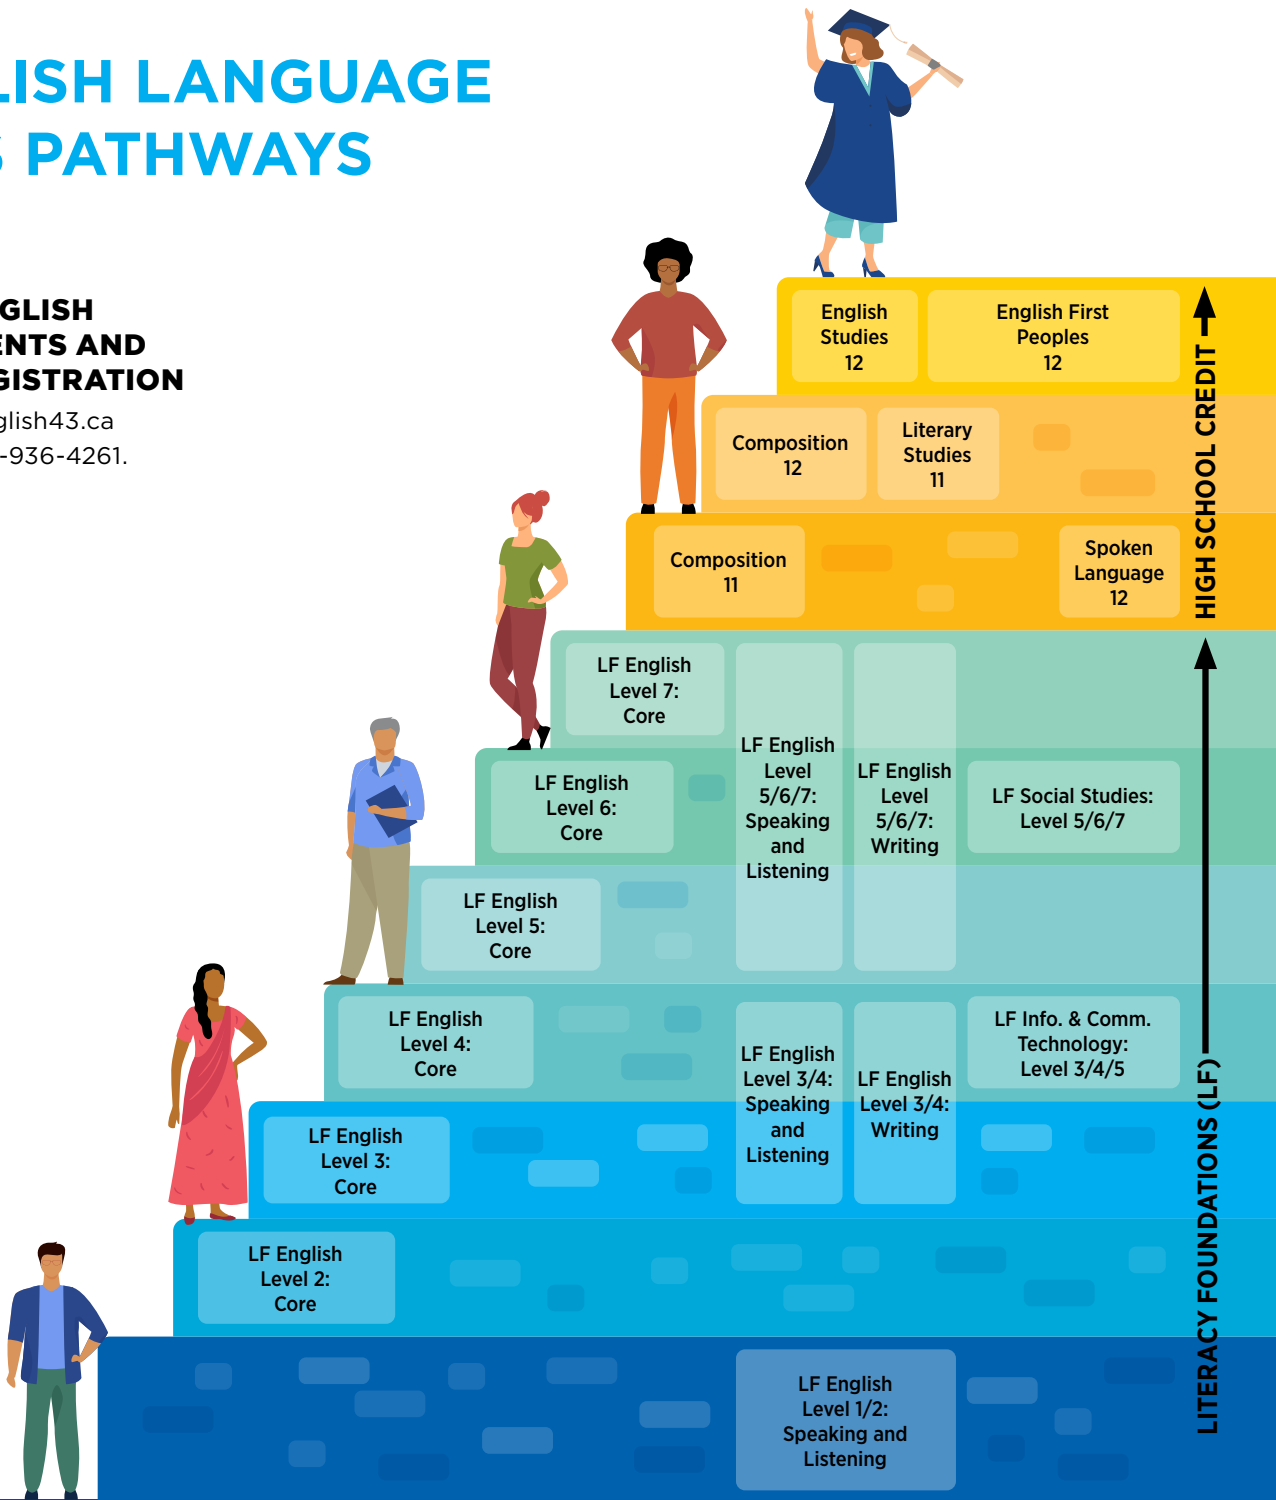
LISH LANGUAGE
PATHWAYS

GLISH
NTS AND
GISTRATION
glish43.ca
-936-4261.

English Studies 12

English First Peoples 12

Composition 12

Literary Studies 11

Composition 11

Spoken Language 12

LF English Level 7: Core

LF English Level 6: Core

LF English Level 5/6/7: Speaking and Listening

LF English Level 5/6/7: Writing

LF Social Studies: Level 5/6/7

LF English Level 5: Core

LF English Level 4: Core

LF English Level 3/4: Speaking and Listening

LF English Level 3/4: Writing

LF Info. & Comm. Technology: Level 3/4/5

LF English Level 3: Core

LF English Level 2: Core

LF English Level 1/2: Speaking and Listening

HIGH SCHOOL CREDIT

LITERACY FOUNDATIONS (LF)